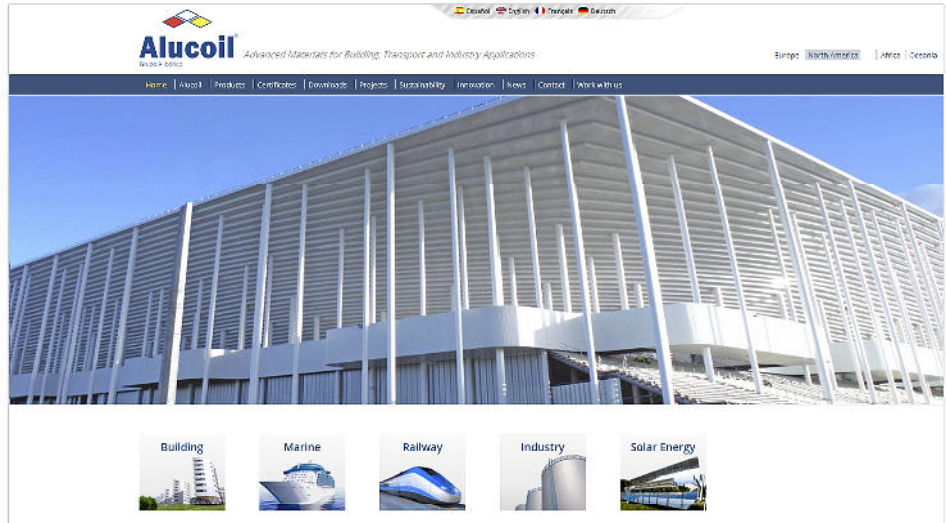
Español English Français Deutsch

Alucoil
Grupo Alibérico

Advanced Materials for Building, Transport and Industry Applications

Europe North America Africa Oceania

Home | Alucoil | Products | Certificates | Downloads | Projects | Sustainability | Innovation | News | Contact | Work with us

Building

Marine

Railway

Industry

Solar Energy